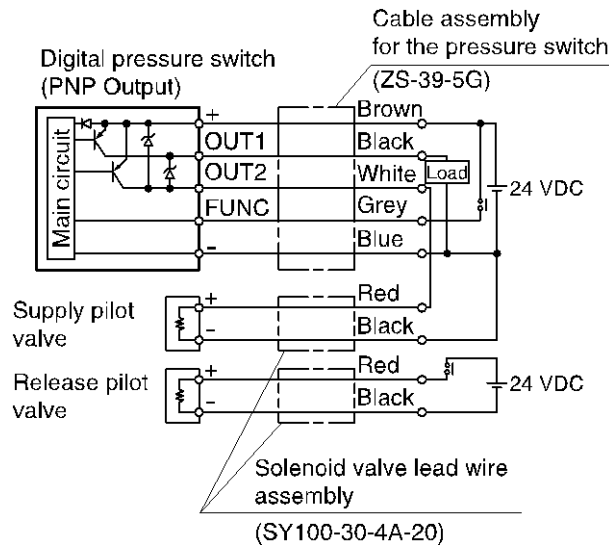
Digital pressure switch
(PNP Output)

Cable assembly
for the pressure switch
(ZS-39-5G)

Main circuit

+
OUT1
OUT2
FUNC
-

Brown
Black
White
Grey
Blue

Load

24 VDC

Supply pilot valve

+
-

Red
Black

Release pilot valve

+
-

Red
Black

24 VDC

Solenoid valve lead wire assembly
(SY100-30-4A-20)